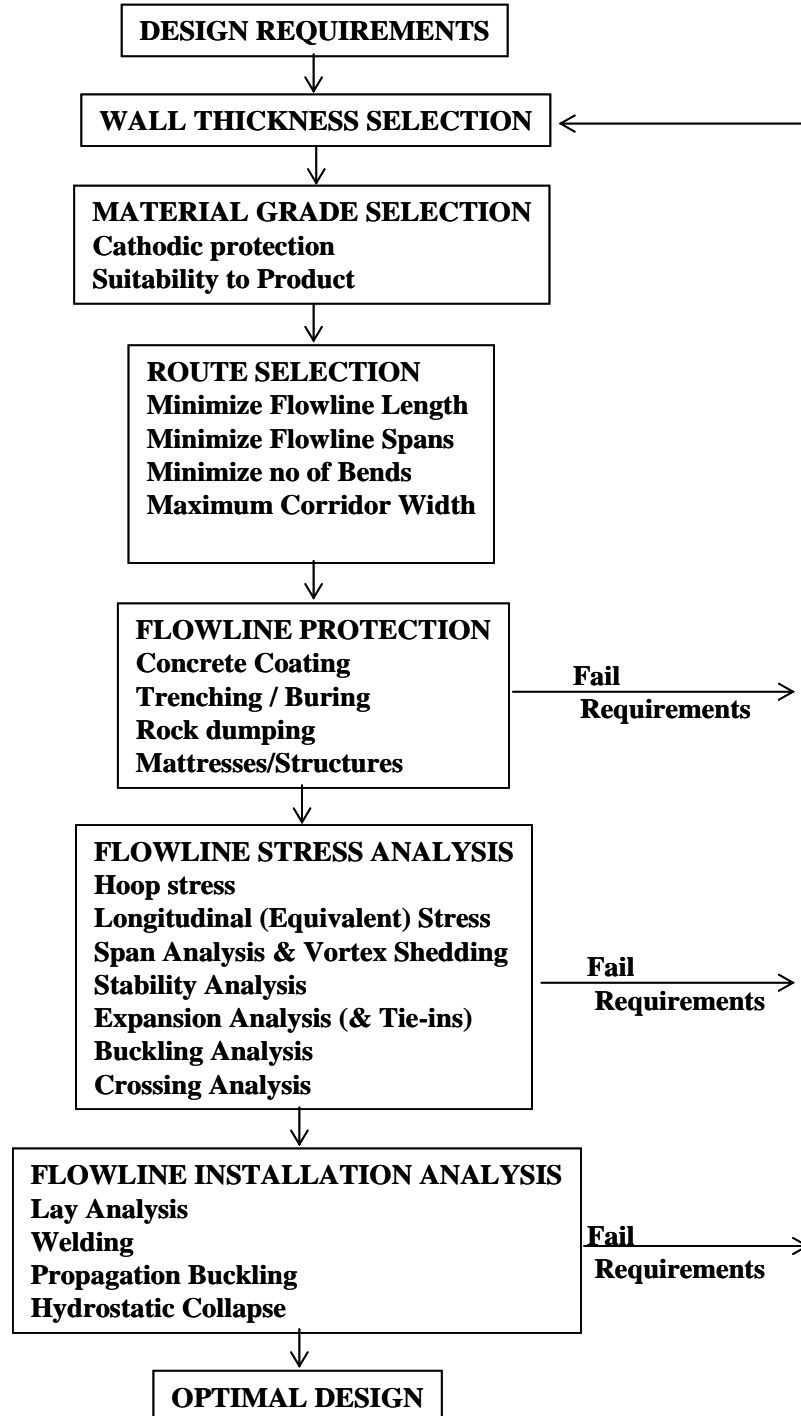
DESIGN REQUIREMENTS

WALL THICKNESS SELECTION

MATERIAL GRADE SELECTION
Cathodic protection
Suitability to Product

ROUTE SELECTION
Minimize Flowline Length
Minimize Flowline Spans
Minimize no of Bends
Maximum Corridor Width

FLOWLINE PROTECTION
Concrete Coating
Trenching / Buring
Rock dumping
Mattresses/Structures

Fail
Requirements

FLOWLINE STRESS ANALYSIS
Hoop stress
Longitudinal (Equivalent) Stress
Span Analysis & Vortex Shedding
Stability Analysis
Expansion Analysis (& Tie-ins)
Buckling Analysis
Crossing Analysis

Fail
Requirements

FLOWLINE INSTALLATION ANALYSIS
Lay Analysis
Welding
Propagation Buckling
Hydrostatic Collapse

Fail
Requirements

OPTIMAL DESIGN